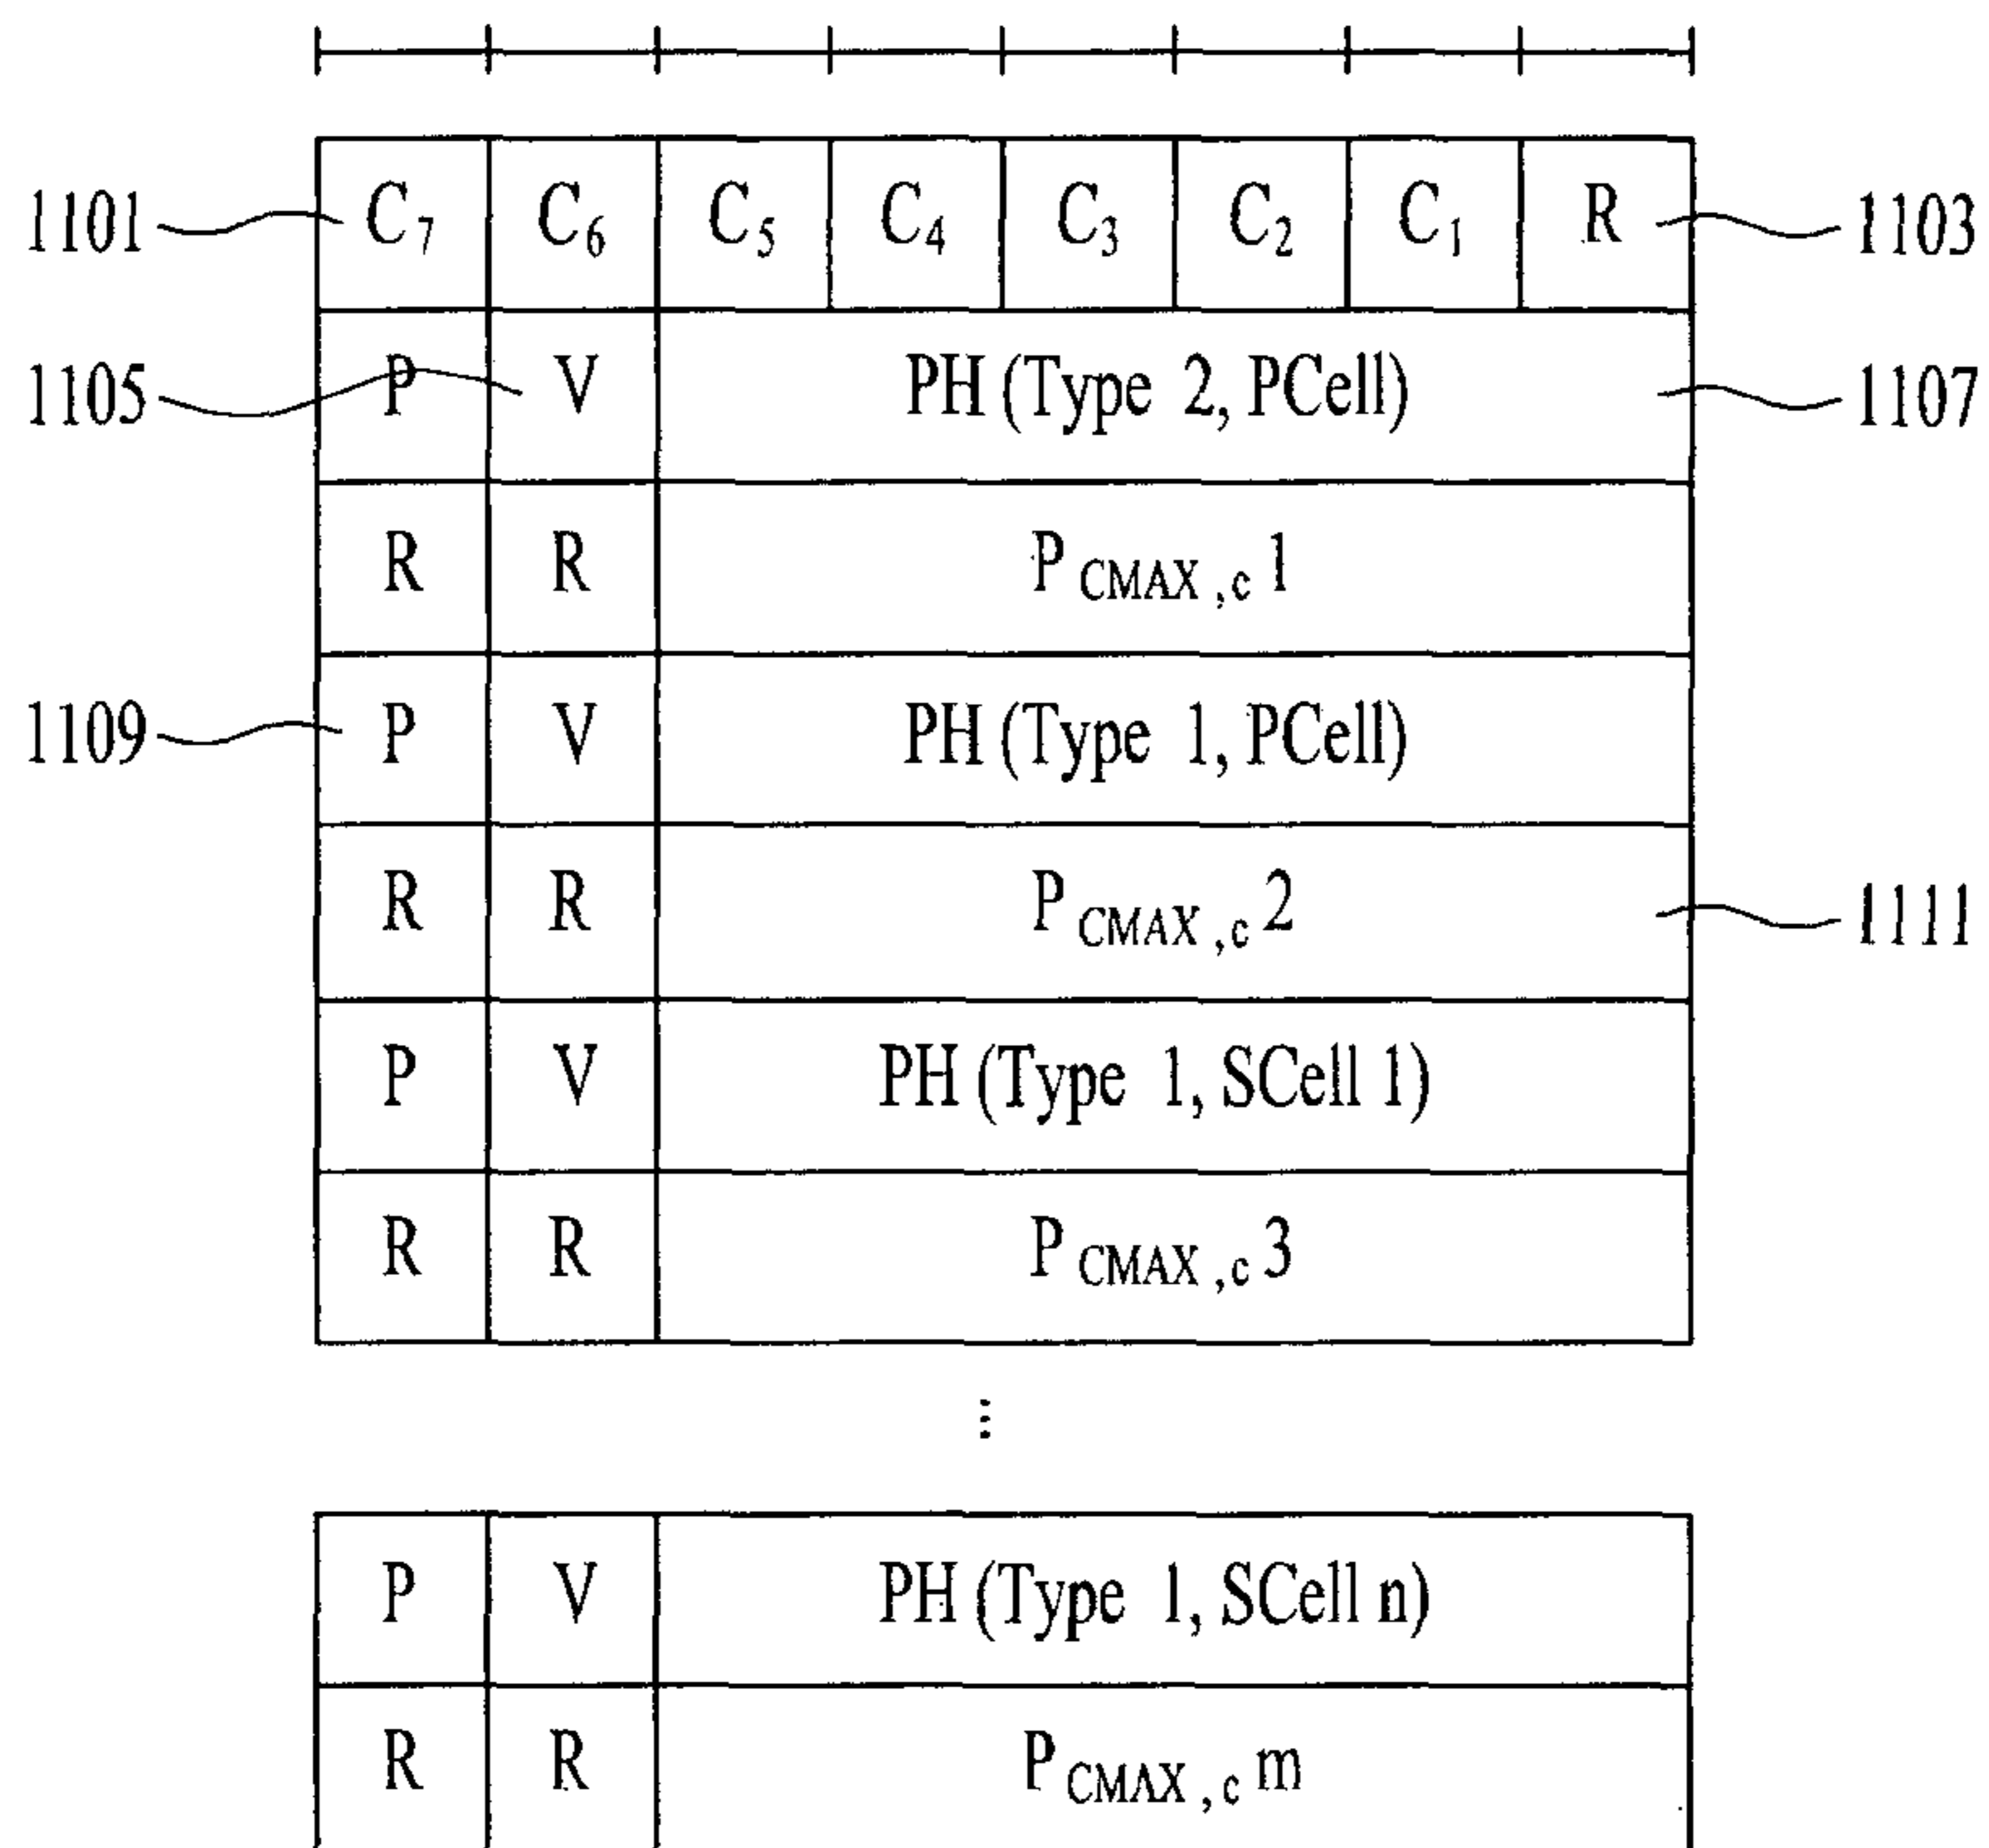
1101 $C_7$ $C_6$ $C_5$ $C_4$ $C_3$ $C_2$ $C_1$ R 1103

1105 P V PH (Type 2, PCell) 1107

R R $P_{CMAX,c}$ 1

1109 P V PH (Type 1, PCell)

R R $P_{CMAX,c}$ 2 1111

P V PH (Type 1, SCell 1)

R R $P_{CMAX,c}$ 3

⋮

P V PH (Type 1, SCell n)

R R $P_{CMAX,c}$ m